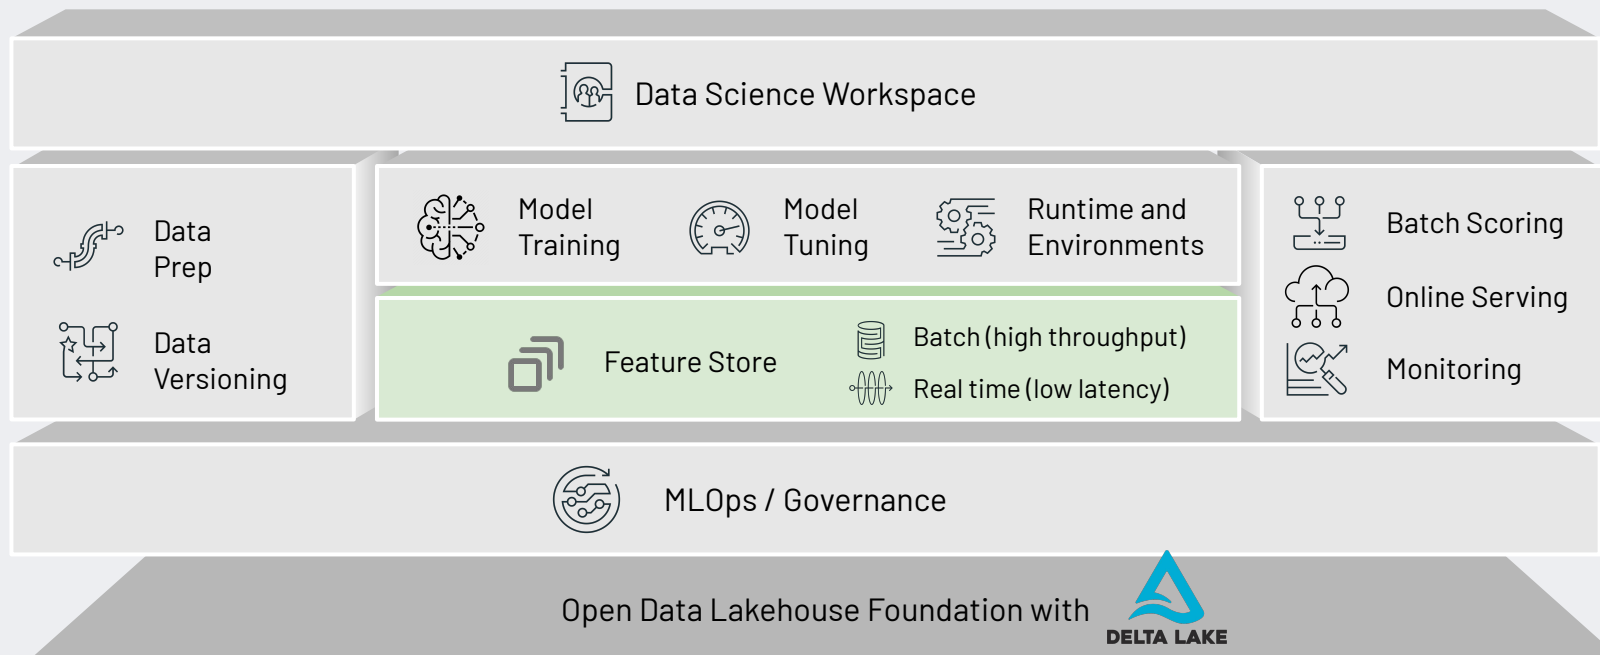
Data Science Workspace

Data Prep

Data Versioning

Model Training

Model Tuning

Runtime and Environments

Feature Store

Batch (high throughput)

Real time (low latency)

Batch Scoring

Online Serving

Monitoring

MLOps / Governance

Open Data Lakehouse Foundation with DELTA LAKE